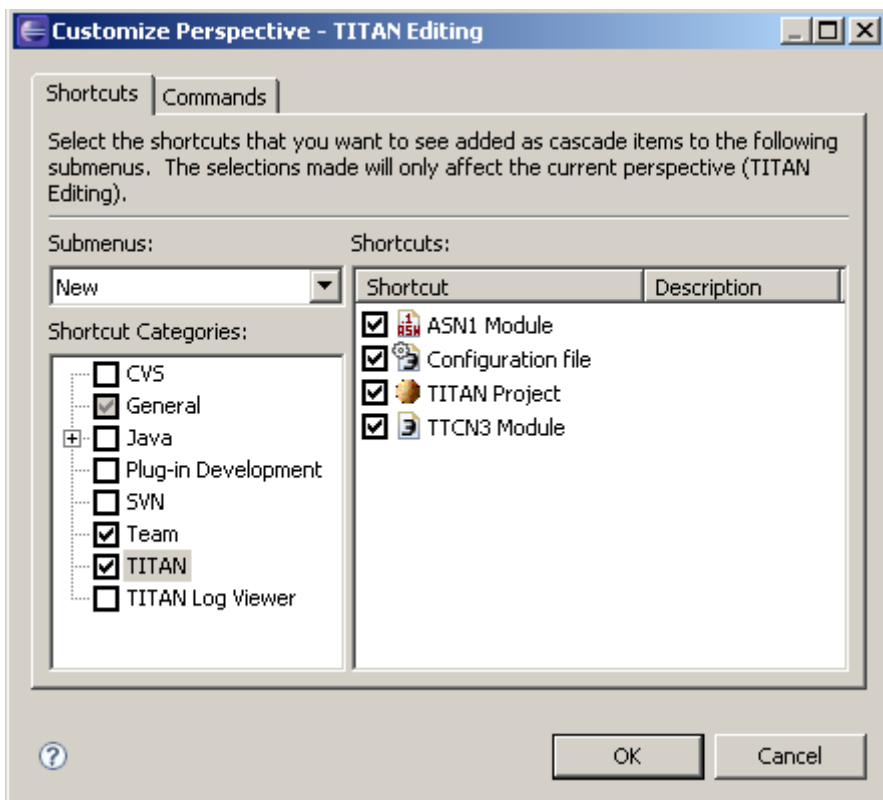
Customize Perspective - TITAN Editing

Shortcuts | Commands

Select the shortcuts that you want to see added as cascade items to the following submenus. The selections made will only affect the current perspective (TITAN Editing).

Submenus:

New

Shortcut Categories:

CVS
General
Java
Plug-in Development
SVN
Team
TITAN
TITAN Log Viewer

Shortcuts:

| Shortcut | Description |
|---|---|
| ASN1 Module | |
| Configuration file | |
| TITAN Project | |
| TTCN3 Module | |

OK

Cancel